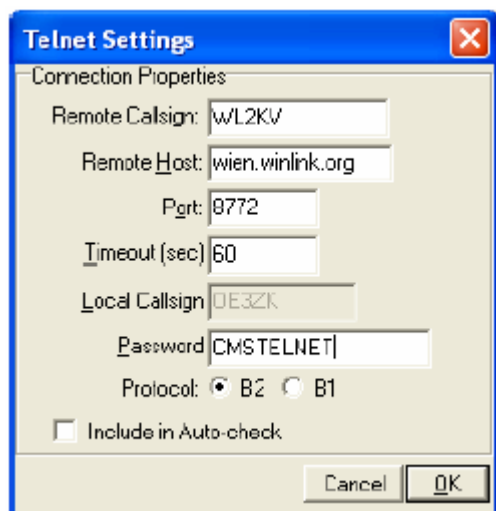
Telnet Settings

Connection Properties

Remote Callsign: WL2KV

Remote Host: wien.winlink.org

Port: 8772

Timeout (sec) 60

Local Callsign OE3ZK

Password CMSTELNET

Protocol: B2 B1

Include in Auto-check

Cancel OK